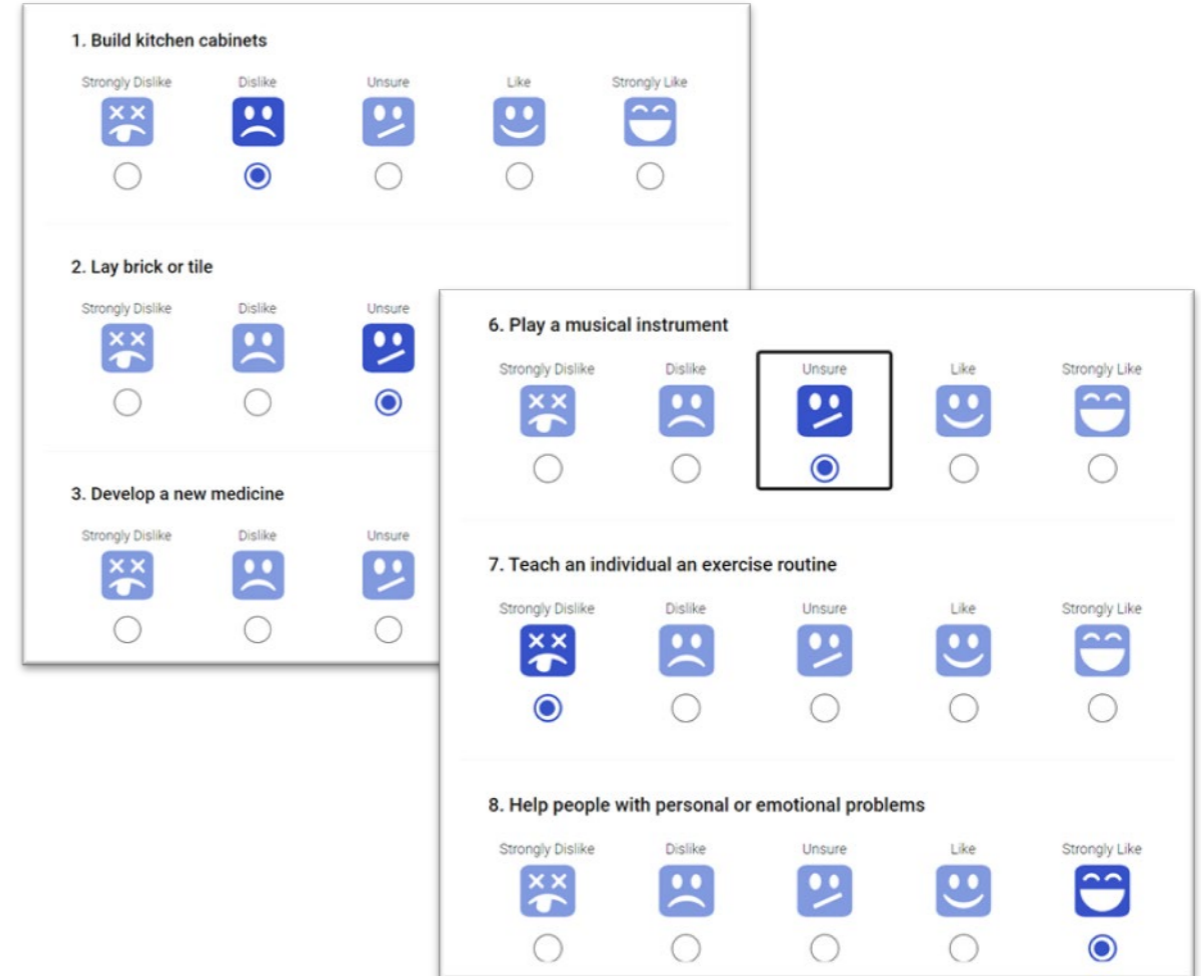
1. Build kitchen cabinets

Strongly Dislike Dislike Unsure Like Strongly Like

2. Lay brick or tile

Strongly Dislike Dislike Unsure

3. Develop a new medicine

Strongly Dislike Dislike Unsure

6. Play a musical instrument

Strongly Dislike Dislike Unsure Like Strongly Like

7. Teach an individual an exercise routine

Strongly Dislike Dislike Unsure Like Strongly Like

8. Help people with personal or emotional problems

Strongly Dislike Dislike Unsure Like Strongly Like